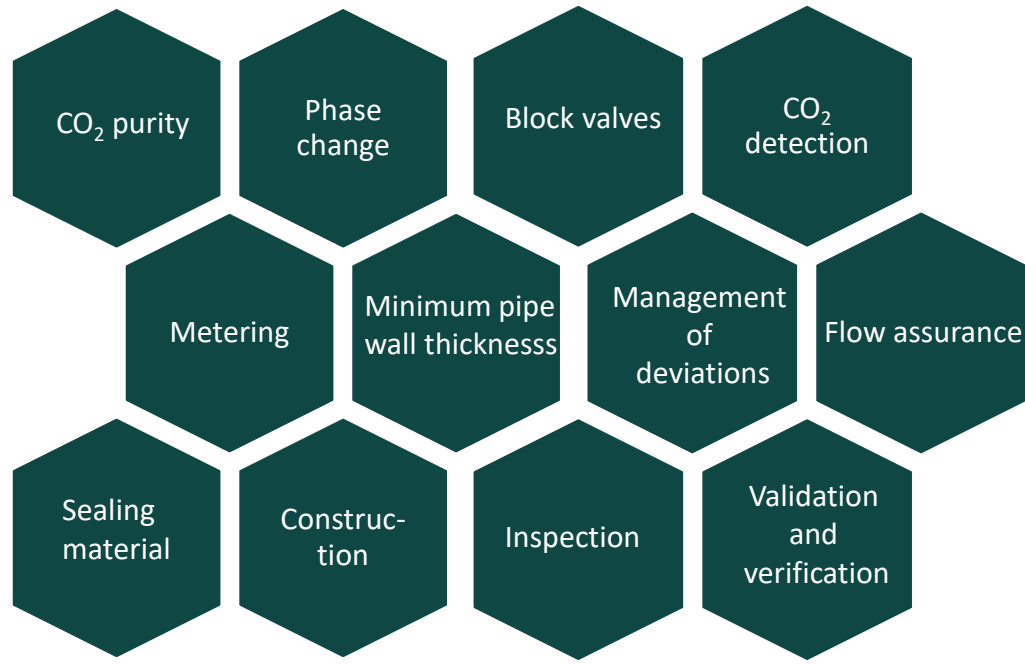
$CO_2$ purity

Phase change

Block valves

$CO_2$ detection

Metering

Minimum pipe wall thicknesss

Management of deviations

Flow assurance

Sealing material

Construction

Inspection

Validation and verification